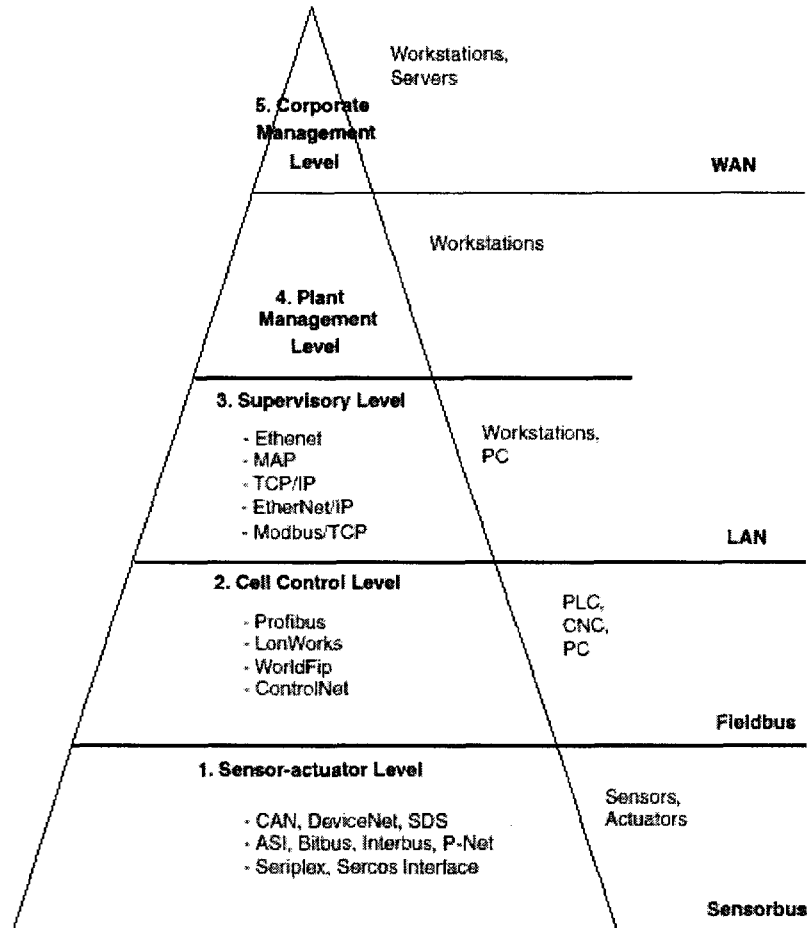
Workstations, Servers

5. Corporate Management Level

WAN

Workstations

4. Plant Management Level

3. Supervisory Level

- Ethenet
- MAP
- TCP/IP
- EtherNet/IP
- Modbus/TCP

Workstations, PC

LAN

2. Cell Control Level

- Profibus
- LonWorks
- WorldFip
- ControlNet

PLC, CNC, PC

Fieldbus

1. Sensor-actuator Level

- CAN, DeviceNet, SDS
- ASI, Bitbus, Interbus, P-Net
- Seriplex, Sercos Interface

Sensors, Actuators

Sensorbus